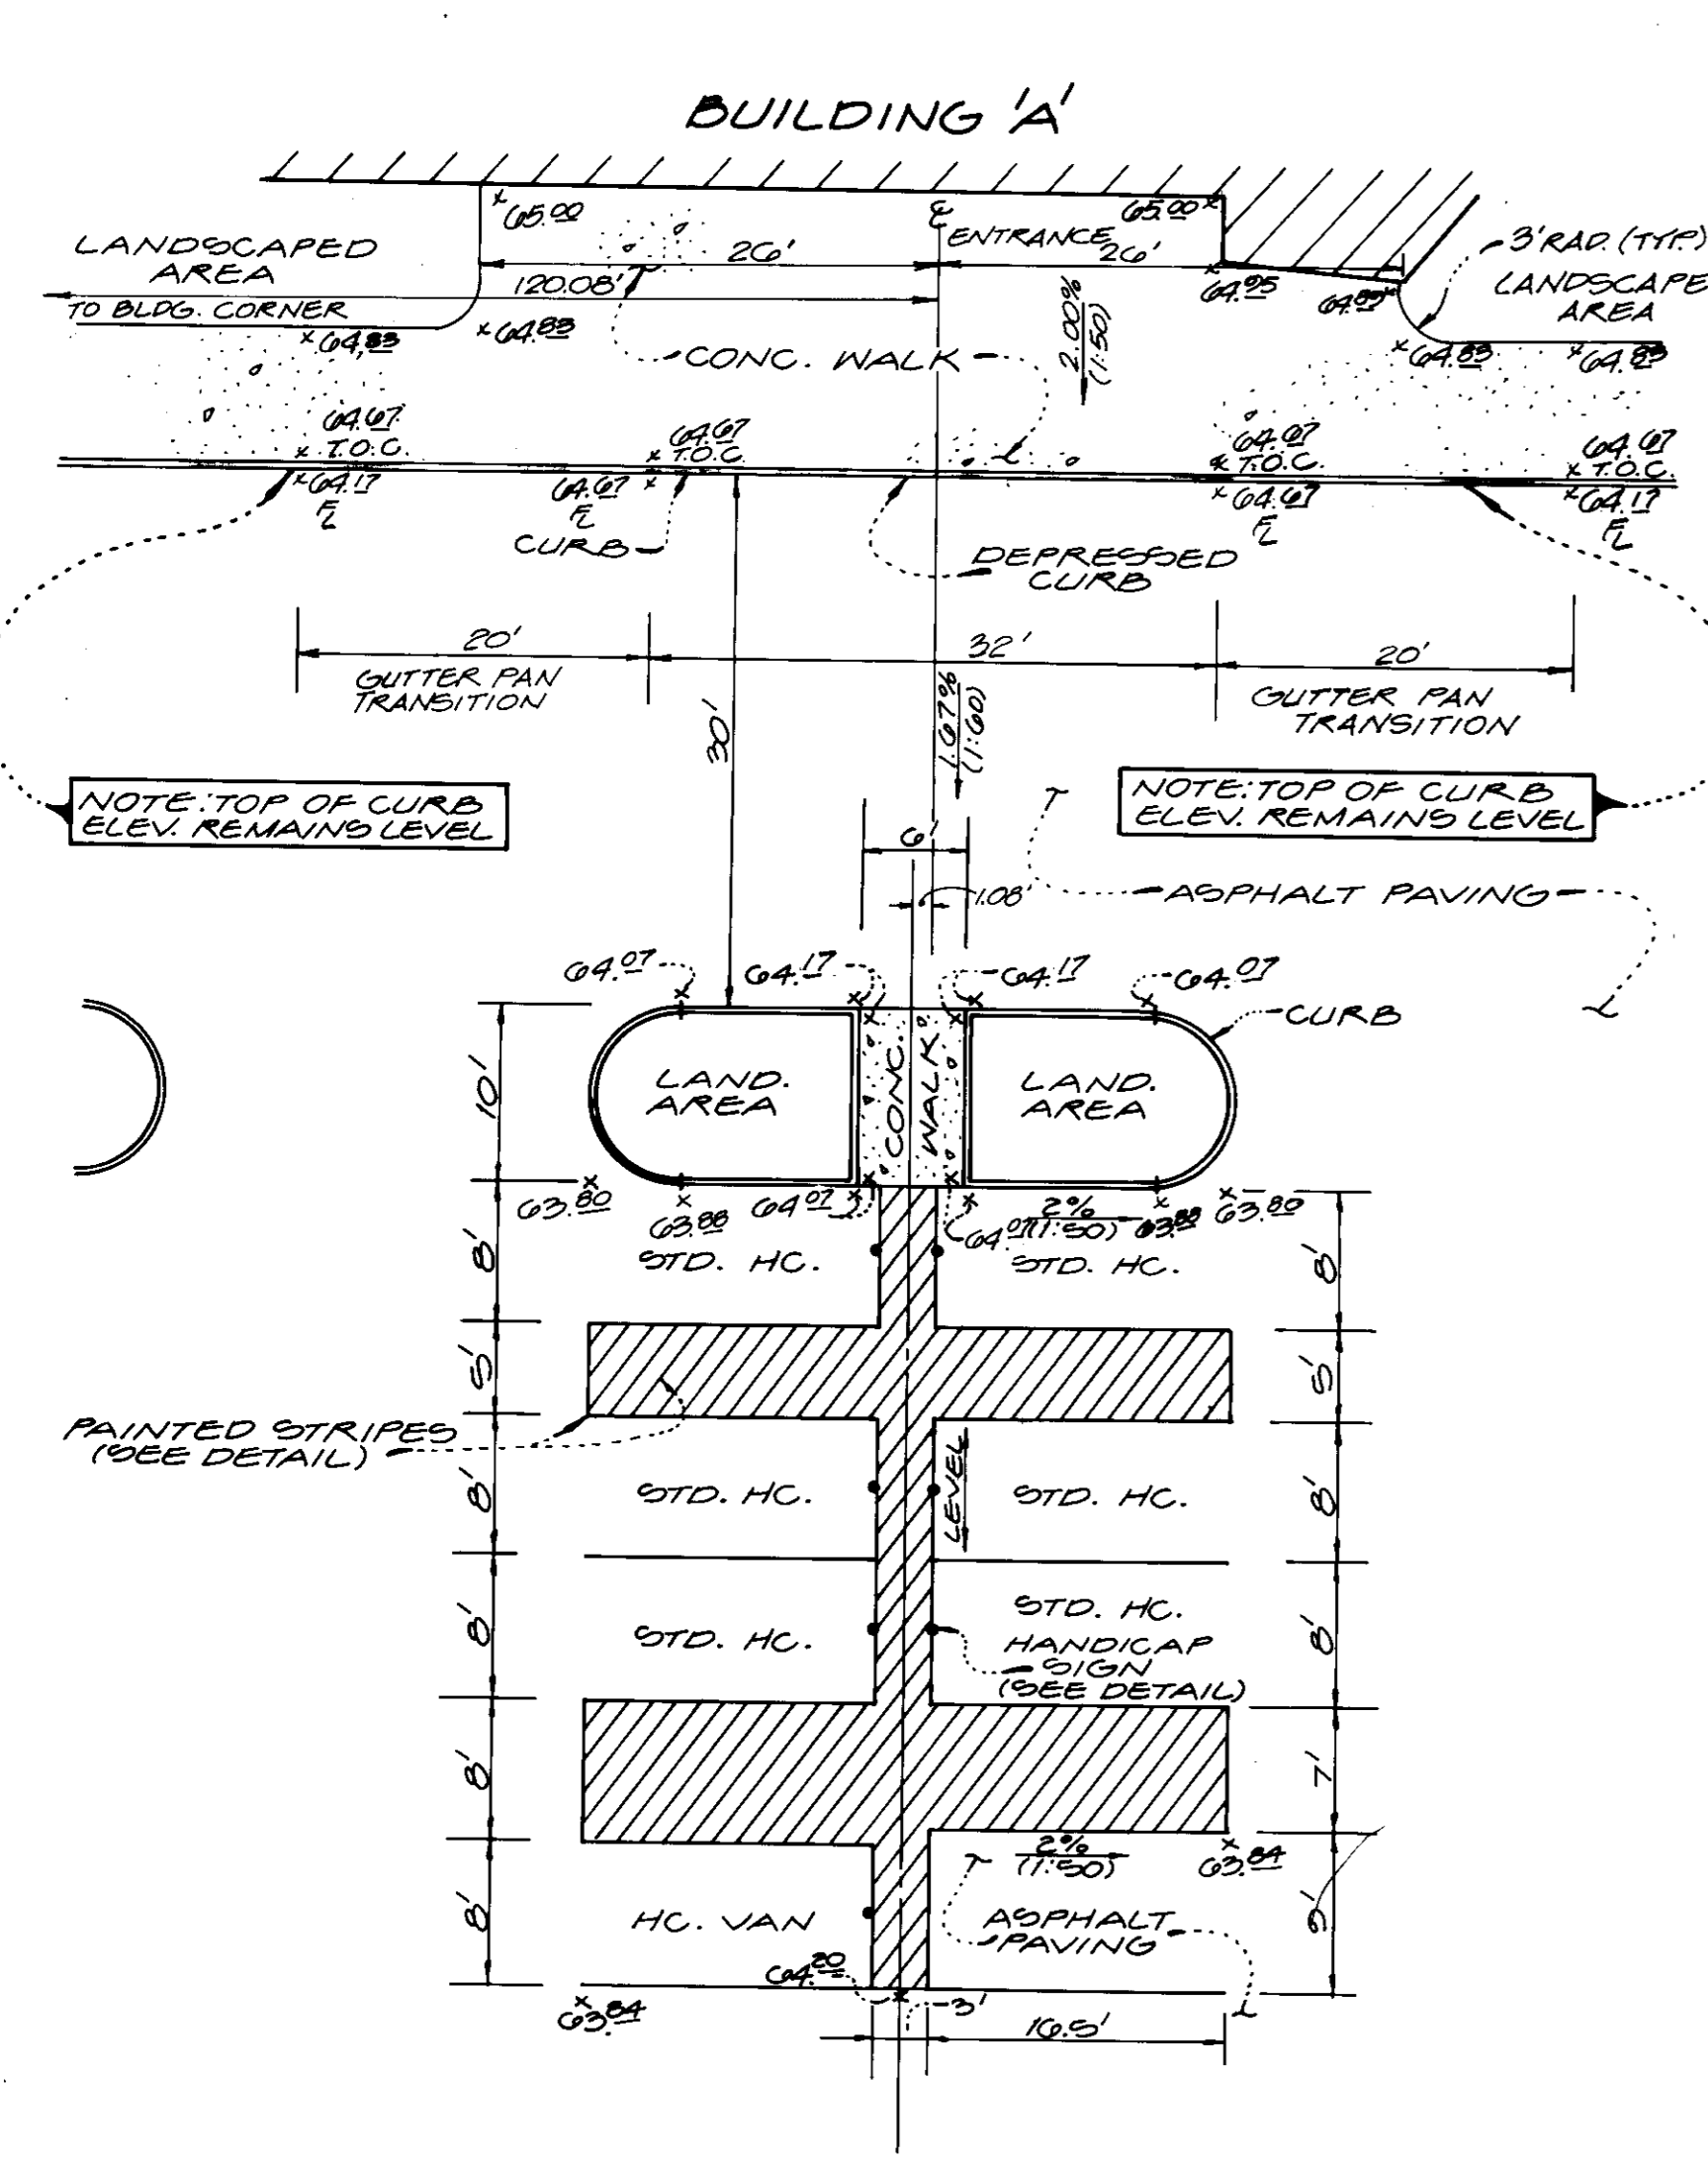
BUILDING 'A'

LANDSCAPED AREA

TO BLDG. CORNER

$65.\underline{00}$

26'

℄ ENTRANCE

26'

$65.\underline{00}$

3'RAD. (TYP.)

LANDSCAPE AREA

120.08'

$64.\underline{95}$

$64.\underline{95}$

$64.\underline{83}$

$64.\underline{83}$

2.00% (1:50)

CONC. WALK

$64.\underline{83}$

$64.\underline{83}$

$64.\underline{67}$ T.O.C.

$64.\underline{67}$ T.O.C.

$64.\underline{07}$ T.O.C.

$64.\underline{07}$ T.O.C.

$64.\underline{17}$ FL

$64.\underline{07}$ FL

$64.\underline{07}$ FL

$64.\underline{17}$ FL

CURB

DEPRESSED CURB

20'

32'

20'

GUTTER PAN TRANSITION

GUTTER PAN TRANSITION

30'

1.67% (1:60)

NOTE: TOP OF CURB ELEV. REMAINS LEVEL

NOTE: TOP OF CURB ELEV. REMAINS LEVEL

6'

1.08'

ASPHALT PAVING

$64.\underline{07}$

$64.\underline{17}$

$64.\underline{17}$

$64.\underline{07}$

CURB

10'

LAND. AREA

CONC. WALK

LAND. AREA

$63.\underline{80}$

$63.\underline{88}$

$64.\underline{07}$

2% (1:50)

$64.\underline{07}$

$63.\underline{88}$

$63.\underline{80}$

8'

STD. HC.

STD. HC.

8'

5'

5'

PAINTED STRIPES (SEE DETAIL)

8'

STD. HC.

LEVEL

STD. HC.

8'

8'

STD. HC.

STD. HC. HANDICAP SIGN (SEE DETAIL)

8'

8'

7'

2% (1:50)

$63.\underline{84}$

8'

HC. VAN

ASPHALT PAVING

9'

$64.\underline{20}$

$63.\underline{84}$

3'

16.5'